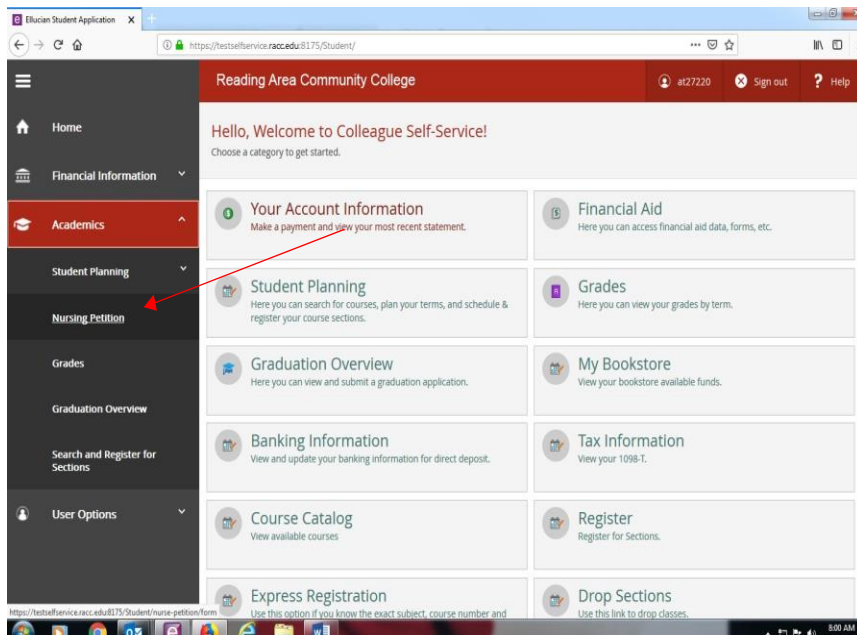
Ellucian Student Application X

https://testselfservice.racc.edu:8175/Student/

Reading Area Community College

at27220 Sign out Help

Home

Financial Information

Academics

Student Planning

Nursing Petition

Grades

Graduation Overview

Search and Register for Sections

User Options

Hello, Welcome to Colleague Self-Service!

Choose a category to get started.

Your Account Information
Make a payment and view your most recent statement.

Financial Aid
Here you can access financial aid data, forms, etc.

Student Planning
Here you can search for courses, plan your terms, and schedule & register your course sections.

Grades
Here you can view your grades by term.

Graduation Overview
Here you can view and submit a graduation application.

My Bookstore
View your bookstore available funds.

Banking Information
View and update your banking information for direct deposit.

Tax Information
View your 1098-T.

Course Catalog
View available courses

Register
Register for Sections.

Express Registration
Use this option if you know the exact subject, course number and

Drop Sections
Use this link to drop classes.

https://testselfservice.racc.edu:8175/Student/nurse-petition/form

8:00 AM